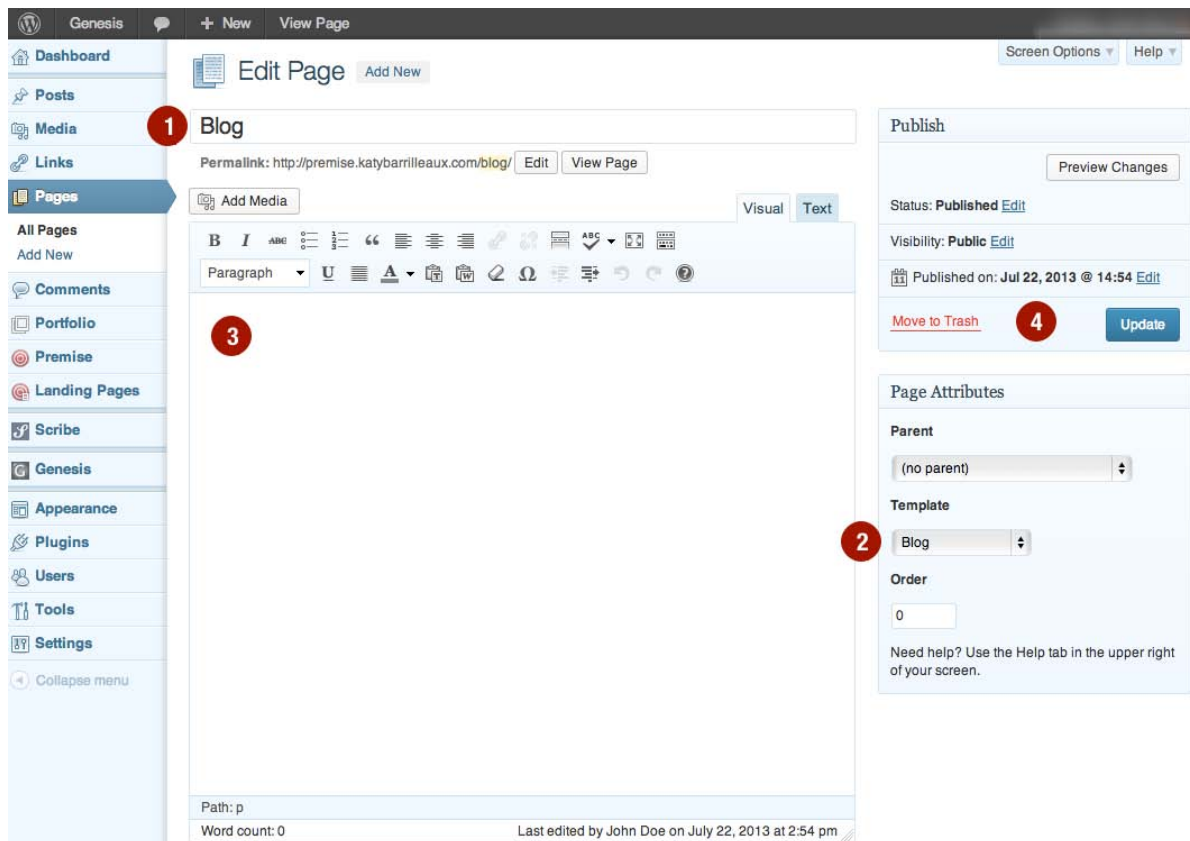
Genesis + New View Page

Dashboard
Posts
Media
Links
Pages
All Pages
Add New
Comments
Portfolio
Premise
Landing Pages
Scribe
Genesis
Appearance
Plugins
Users
Tools
Settings
Collapse menu

Edit Page Add New

Screen Options ▾ Help ▾

1 Blog

Permalink: http://premise.katybarrilleaux.com/blog/ Edit View Page

Add Media

Visual Text

B I ABC

Paragraph U A Ω

3

Path: p

Word count: 0 Last edited by John Doe on July 22, 2013 at 2:54 pm

Publish

Preview Changes

Status: Published Edit

Visibility: Public Edit

Published on: Jul 22, 2013 @ 14:54 Edit

Move to Trash 4 Update

Page Attributes

Parent

(no parent)

Template

2 Blog

Order

0

Need help? Use the Help tab in the upper right of your screen.